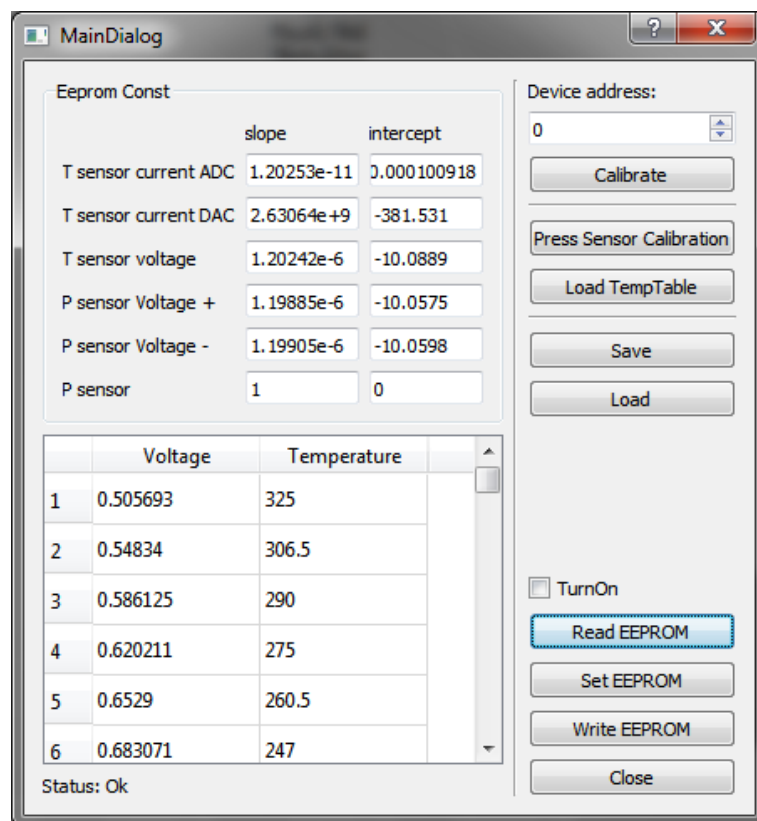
MainDialog

?

X

Eeprom Const

| | slope | intercept |
|---|---|---|
| T sensor current ADC | 1.20253e-11 | 0.000100918 |
| T sensor current DAC | 2.63064e+9 | -381.531 |
| T sensor voltage | 1.20242e-6 | -10.0889 |
| P sensor Voltage + | 1.19885e-6 | -10.0575 |
| P sensor Voltage - | 1.19905e-6 | -10.0598 |
| P sensor | 1 | 0 |

| | Voltage | Temperature |
|---|---|---|
| 1 | 0.505693 | 325 |
| 2 | 0.54834 | 306.5 |
| 3 | 0.586125 | 290 |
| 4 | 0.620211 | 275 |
| 5 | 0.6529 | 260.5 |
| 6 | 0.683071 | 247 |

Status: Ok

Device address:

0

Calibrate

Press Sensor Calibration

Load TempTable

Save

Load

TurnOn

Read EEPROM

Set EEPROM

Write EEPROM

Close